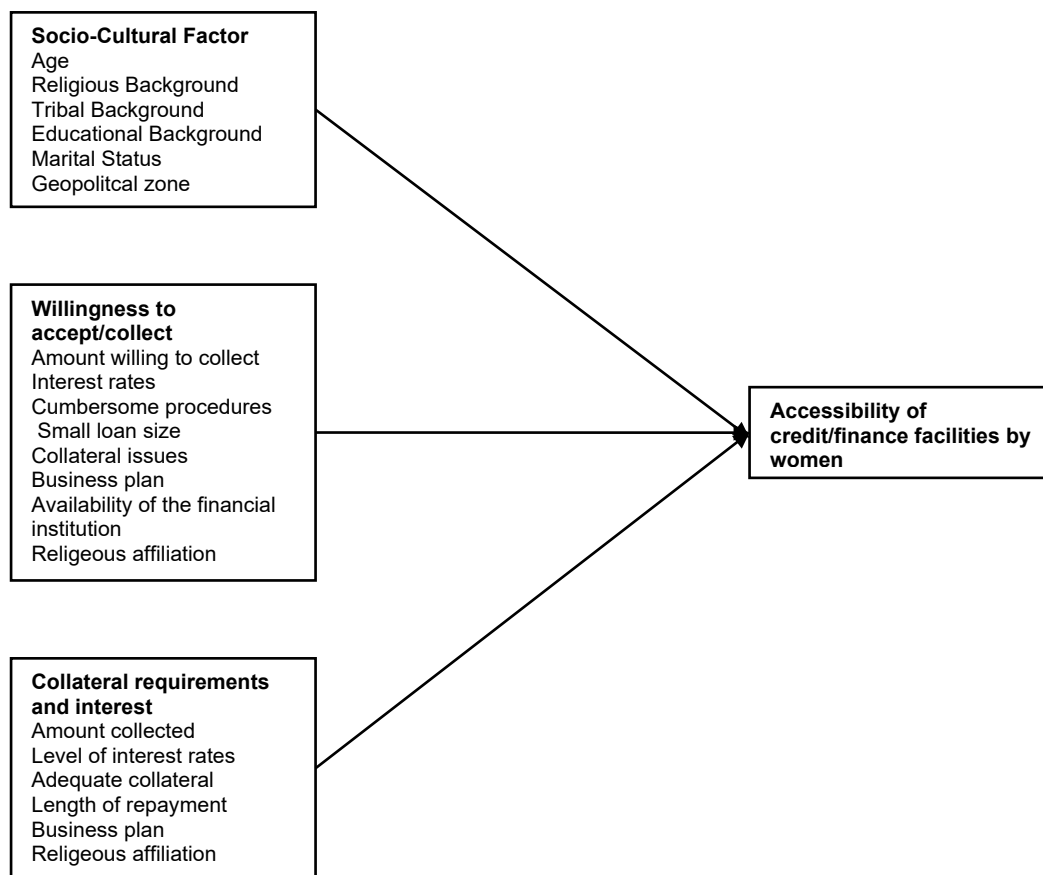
**Socio-Cultural Factor**
Age
Religious Background
Tribal Background
Educational Background
Marital Status
Geopolitcal zone

**Willingness to accept/collect**
Amount willing to collect
Interest rates
Cumbersome procedures
Small loan size
Collateral issues
Business plan
Availability of the financial institution
Religeous affiliation

**Collateral requirements and interest**
Amount collected
Level of interest rates
Adequate collateral
Length of repayment
Business plan
Religeous affiliation

**Accessibility of credit/finance facilities by women**